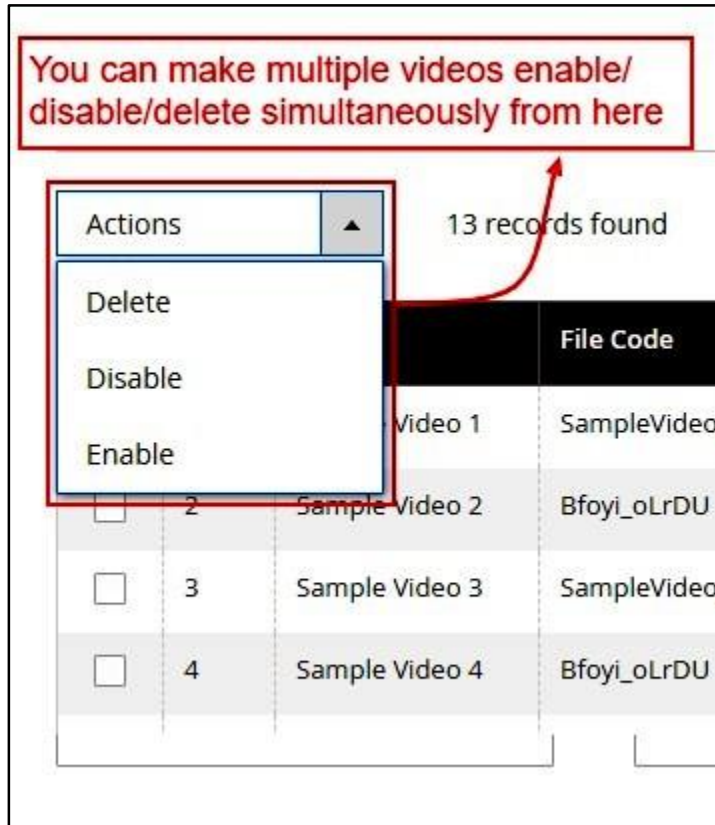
You can make multiple videos enable/ disable/delete simultaneously from here

Actions

13 records found

Delete

Disable

Enable

File Code

| | | | |
|---|---|---|---|
| | | Video 1 | SampleVideo |
| | 2 | Sample Video 2 | Bfoyi_oLrDU |
| | 3 | Sample Video 3 | SampleVideo |
| | 4 | Sample Video 4 | Bfoyi_oLrDU |